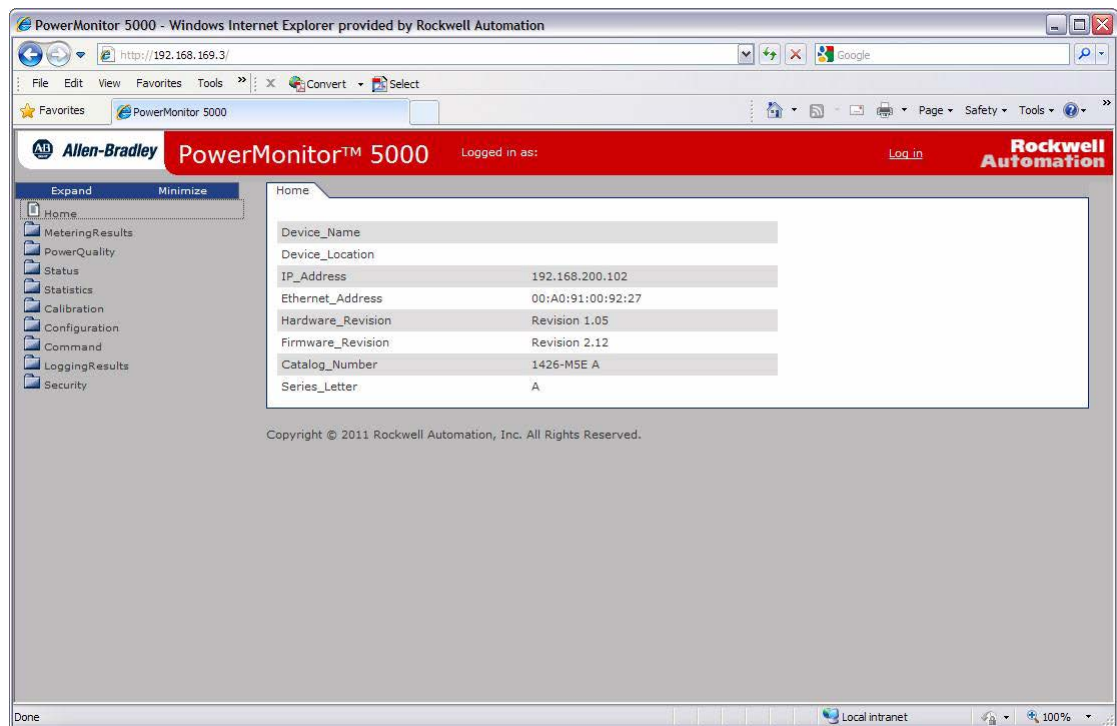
PowerMonitor 5000 - Windows Internet Explorer provided by Rockwell Automation

http://192.168.169.3/

Google

File Edit View Favorites Tools » X Convert Select

Favorites PowerMonitor 5000

Page Safety Tools

AB Allen-Bradley PowerMonitor™ 5000 Logged in as: Log in Rockwell Automation

Expand Minimize

Home
MeteringResults
PowerQuality
Status
Statistics
Calibration
Configuration
Command
LoggingResults
Security

Home

| | |
|---|---|
| Device_Name | |
| Device_Location | |
| IP_Address | 192.168.200.102 |
| Ethernet_Address | 00:A0:91:00:92:27 |
| Hardware_Revision | Revision 1.05 |
| Firmware_Revision | Revision 2.12 |
| Catalog_Number | 1426-M5E A |
| Series_Letter | A |

Copyright © 2011 Rockwell Automation, Inc. All Rights Reserved.

Done Local intranet 100%